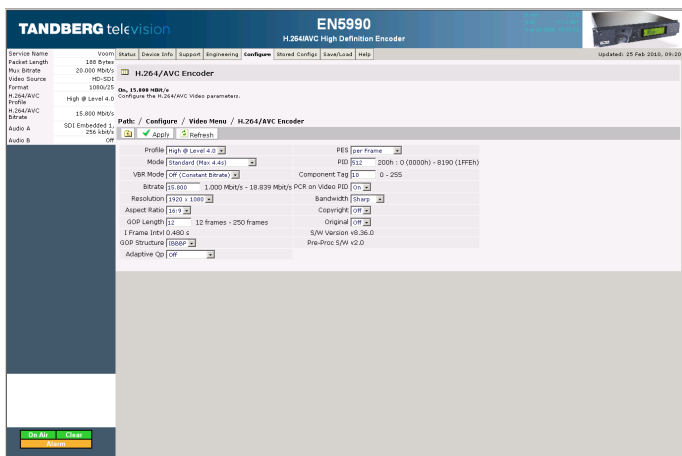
TANDBERG television

EN5990
H.264/AVC High Definition Encoder

| Service Name | Voom |
|---|---|
| Packet Length | 188 Bytes |
| Mux Bitrate | 20.000 Mbit/s |
| Video Source | HD-SDI |
| Format | 1080i/25 |
| H.264/AVC Profile | High @ Level 4.0 |
| H.264/AVC Bitrate | 15.800 Mbit/s |
| Audio A | SDI Embedded 1 256 kbit/s |
| Audio B | Off |

On Air Clear
Alarm

Status | Device Info | Support | Engineering | Configure | Stored Configs | Save/Load | Help

Updated: 25 Feb 2010, 09:20

H.264/AVC Encoder

On, 15.800 Mbit/s
Configure the H.264/AVC Video parameters.

Path: / Configure / Video Menu / H.264/AVC Encoder

Apply Refresh

Profile High @ Level 4.0
Mode Standard (Max 4.4s)
VBR Mode Off (Constant Bitrate)
Bitrate 15.800 1.000 Mbit/s - 18.839 Mbit/s
Resolution 1920 x 1080
Aspect Ratio 16:9
GOP Length 12 12 frames - 250 frames
I Frame Intvl 0.480 s
GOP Structure IBBBP
Adaptive Qp Off

PES per Frame
PID 512 200h : 0 (0000h) - 8190 (1FFEh)
Component Tag 10 0 - 255
PCR on Video PID On
Bandwidth Sharp
Copyright Off
Original Off
S/W Version v8.36.0
Pre-Proc S/W v2.0